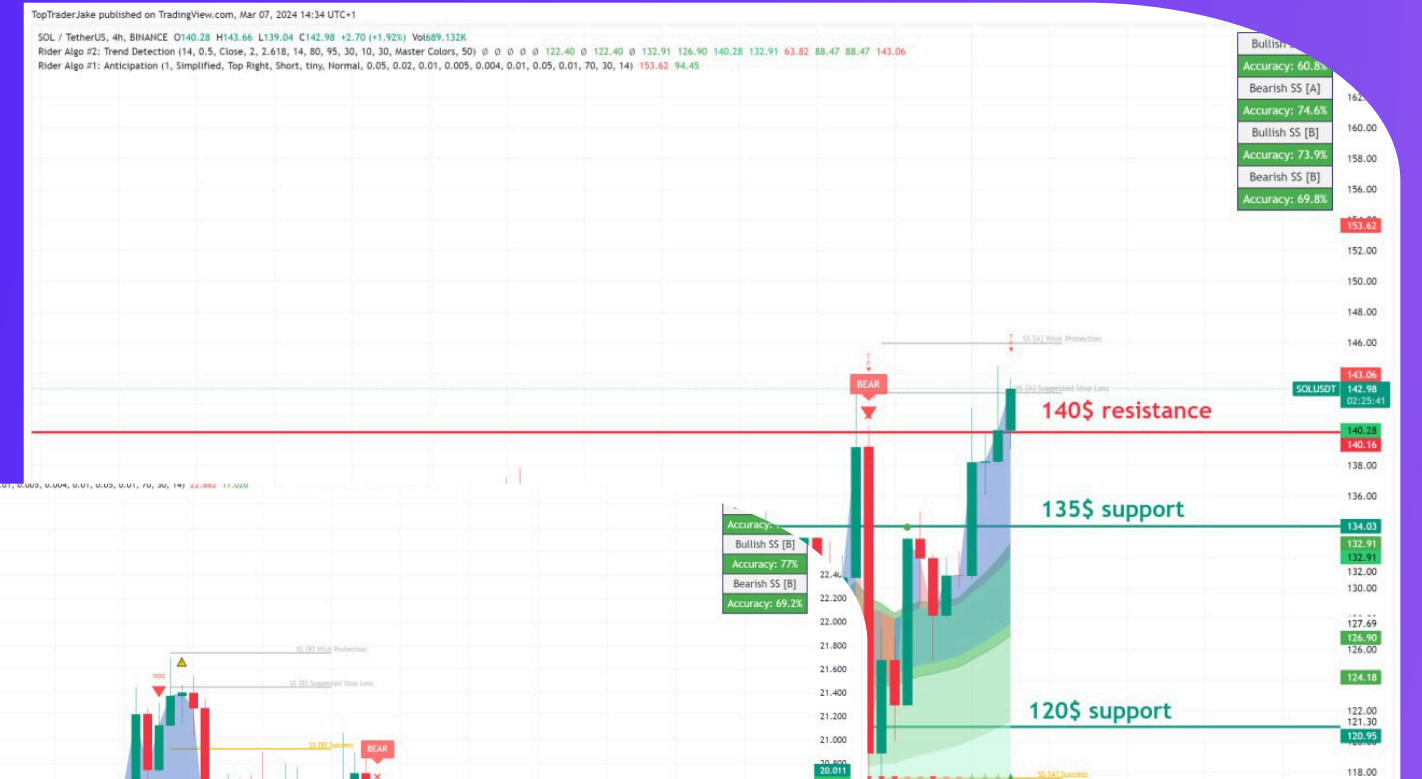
TopTraderJake published on TradingView.com, Mar 07, 2024 14:34 UTC+1

SOL / TetherUS, 4h, BINANCE O140.28 H143.66 L139.04 C142.98 +2.70 (+1.92%) Vol689.132K
Rider Algo #2: Trend Detection (14, 0.5, Close, 2, 2.618, 14, 80, 95, 30, 10, 30, Master Colors, 50) ∅ ∅ ∅ ∅ ∅ 122.40 ∅ 122.40 ∅ 132.91 126.90 140.28 132.91 63.82 88.47 88.47 143.06
Rider Algo #1: Anticipation (1, Simplified, Top Right, Short, tiny, Normal, 0.05, 0.02, 0.01, 0.005, 0.004, 0.01, 0.05, 0.01, 70, 30, 14) 153.62 94.45

| Bullish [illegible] |
|---|
| Accuracy: 60.8% |
| Bearish SS [A] |
| Accuracy: 74.6% |
| Bullish SS [B] |
| Accuracy: 73.9% |
| Bearish SS [B] |
| Accuracy: 69.8% |

162.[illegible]
160.00
158.00
156.00
153.62
152.00
150.00
148.00
146.00
143.06
SOLUSDT 142.98 02:25:41
140.28
140.16
138.00
136.00
134.03
132.91
132.91
132.00
130.00
127.69
126.90
126.00
124.18
122.00
121.30
120.95
118.00

SS [A] Wick Protection
SS [A] Suggested Stop Loss
BEAR
140$ resistance
135$ support
120$ support

.01, 0.005, 0.004, 0.01, 0.05, 0.01, 70, 30, 14) 22.882 17.020

Accuracy: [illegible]
Bullish SS [B]
Accuracy: 77%
Bearish SS [B]
Accuracy: 69.2%

22.4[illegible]
22.200
22.000
21.800
21.600
21.400
21.200
21.000
20.800
20.011

SS [B] Wick Protection
SS [B] Suggested Stop Loss
SS [B] Success
BEAR
SS [A] Success